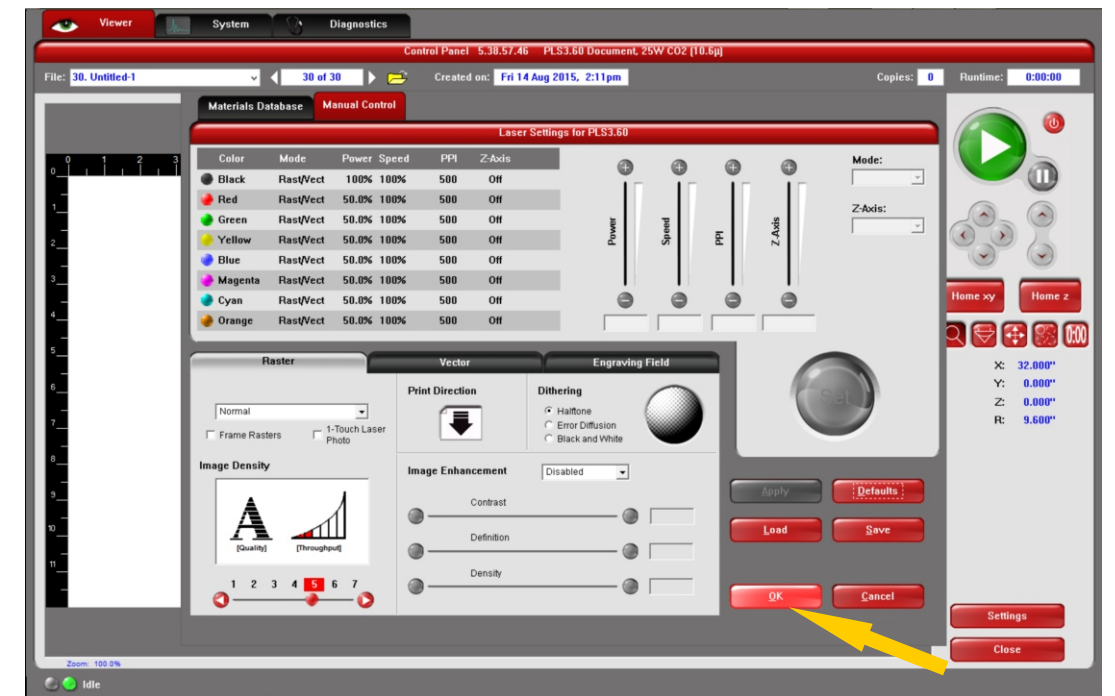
Viewer System Diagnostics

Control Panel 5.38.57.46 PLS3.60 Document, 25W CO2 (10.6µ)

File: 30. Untitled-1 30 of 30 Created on: Fri 14 Aug 2015, 2:11pm Copies: 0 Runtime: 0:00:00

Materials Database Manual Control

Laser Settings for PLS3.60

| Color | Mode | Power | Speed | PPI | Z-Axis |
|---|---|---|---|---|---|
| Black | Rast/Vect | 100% | 100% | 500 | Off |
| Red | Rast/Vect | 50.0% | 100% | 500 | Off |
| Green | Rast/Vect | 50.0% | 100% | 500 | Off |
| Yellow | Rast/Vect | 50.0% | 100% | 500 | Off |
| Blue | Rast/Vect | 50.0% | 100% | 500 | Off |
| Magenta | Rast/Vect | 50.0% | 100% | 500 | Off |
| Cyan | Rast/Vect | 50.0% | 100% | 500 | Off |
| Orange | Rast/Vect | 50.0% | 100% | 500 | Off |

Power Speed PPI Z-Axis

Mode:

Z-Axis:

Set

Raster Vector Engraving Field

Normal

Frame Rasters 1-Touch Laser Photo

Image Density

[Quality] [Throughput]

1 2 3 4 5 6 7

Print Direction

Dithering

Halftone
Error Diffusion
Black and White

Image Enhancement Disabled

Contrast

Definition

Density

Apply Defaults

Load Save

OK Cancel

Home xy Home z

X: 32.000"
Y: 0.000"
Z: 0.000"
R: 9.600"

Settings

Close

Zoom: 100.0%

Idle